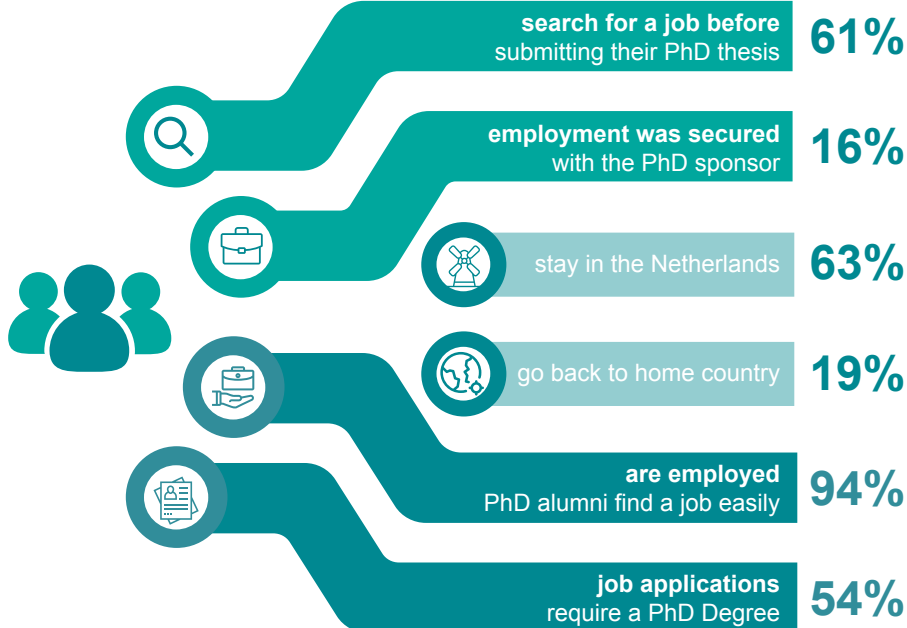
search for a job before submitting their PhD thesis 61%

employment was secured with the PhD sponsor 16%

stay in the Netherlands 63%

go back to home country 19%

are employed PhD alumni find a job easily 94%

job applications require a PhD Degree 54%